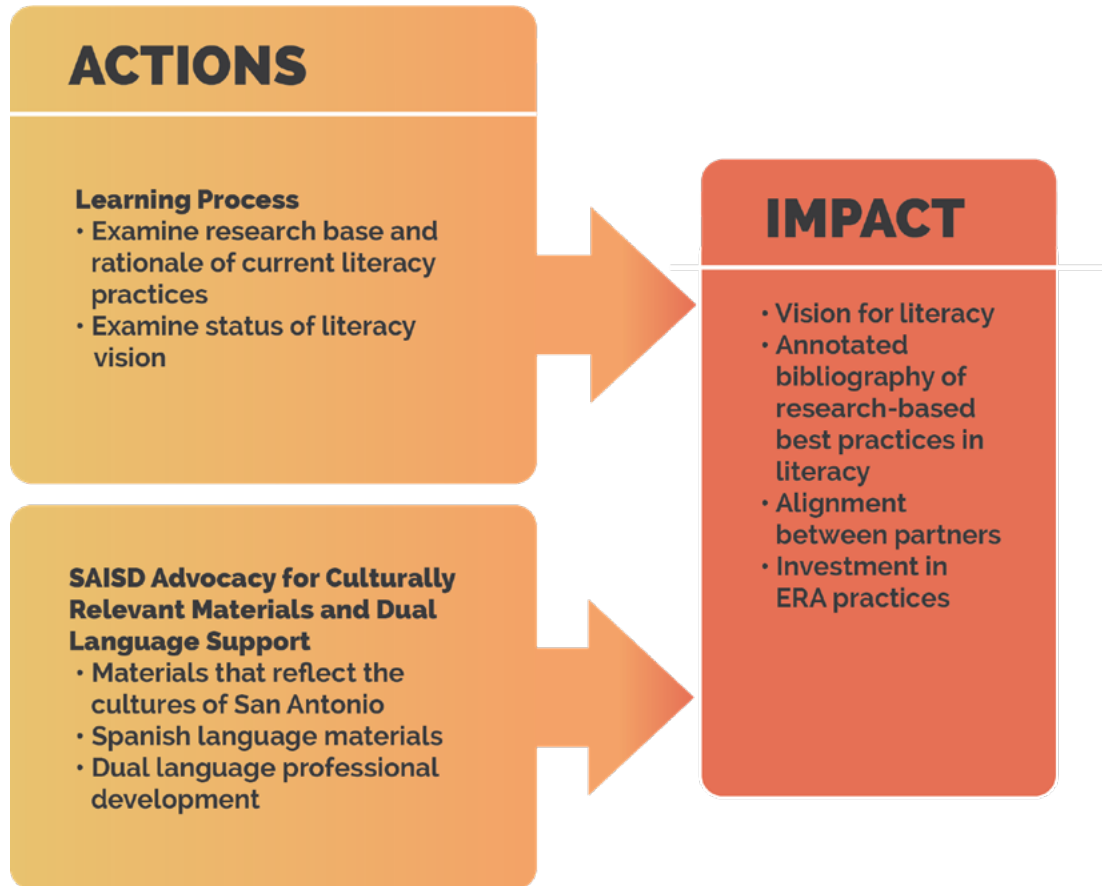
ACTIONS

Learning Process
• Examine research base and rationale of current literacy practices
• Examine status of literacy vision

SAISD Advocacy for Culturally Relevant Materials and Dual Language Support
• Materials that reflect the cultures of San Antonio
• Spanish language materials
• Dual language professional development

IMPACT

• Vision for literacy
• Annotated bibliography of research-based best practices in literacy
• Alignment between partners
• Investment in ERA practices